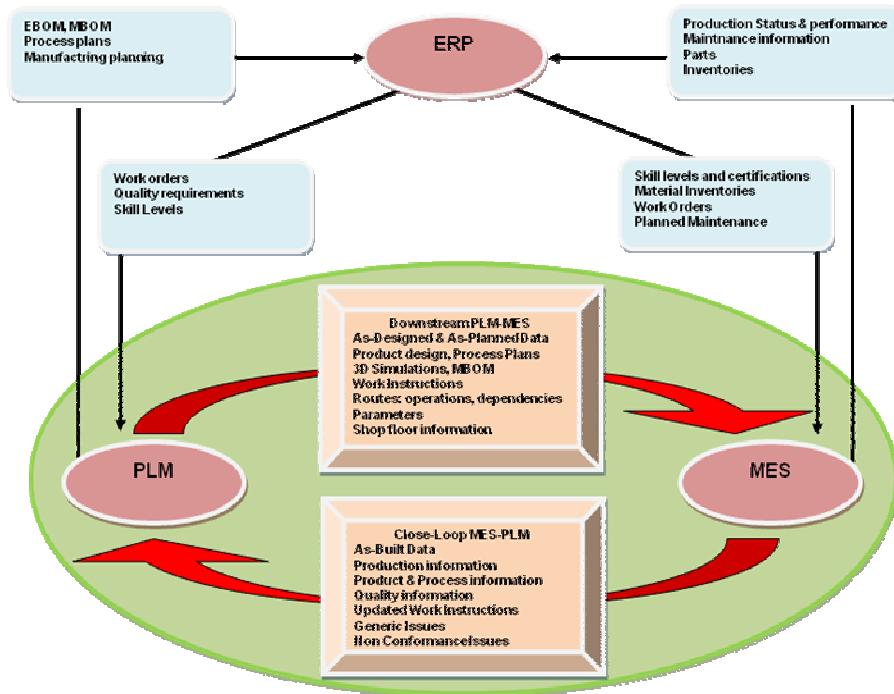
EBOM, MBOM
Processplans
Manufactring planning

ERP

Production Status & performance
Maintnance information
Parts
Inventories

Work orders
Quality requirements
Skill Levels

Skill levels and certifications
Material Inventories
Work Orders
Planned Maintenance

Downstream PLM-MES
As-Designed & As-Planned Data
Product design, Process Plans
3D Simulations, MBOM
Work Instructions
Routes: operations, dependencies
Parameters
Shop floor information

PLM

MES

Close-Loop MES-PLM
As-Built Data
Production information
Product & Process information
Quality information
Updated Work Instructions
Generic Issues
Non Conformance Issues